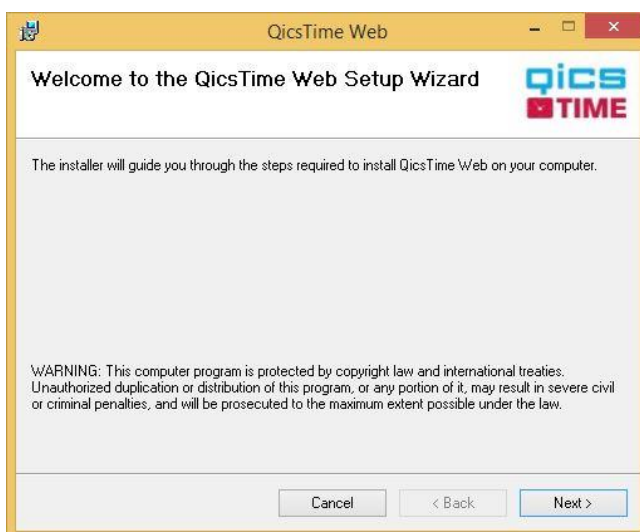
QicsTime Web

Welcome to the QicsTime Web Setup Wizard

qics TIME

The installer will guide you through the steps required to install QicsTime Web on your computer.

WARNING: This computer program is protected by copyright law and international treaties. Unauthorized duplication or distribution of this program, or any portion of it, may result in severe civil or criminal penalties, and will be prosecuted to the maximum extent possible under the law.

Cancel

< Back

Next >